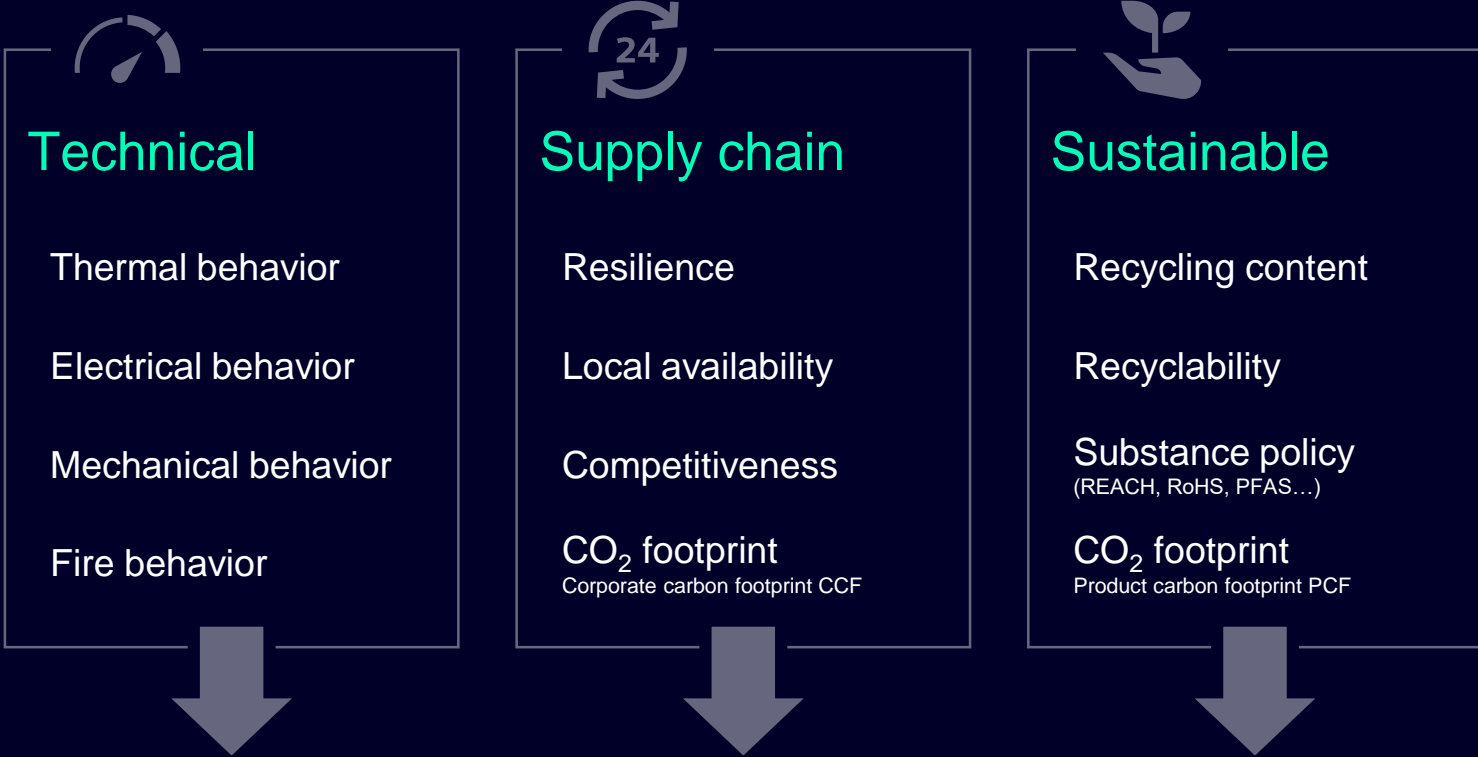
Technical

Thermal behavior

Electrical behavior

Mechanical behavior

Fire behavior

24

Supply chain

Resilience

Local availability

Competitiveness

$CO_2$ footprint
Corporate carbon footprint CCF

Sustainable

Recycling content

Recyclability

Substance policy
(REACH, RoHS, PFAS…)

$CO_2$ footprint
Product carbon footprint PCF